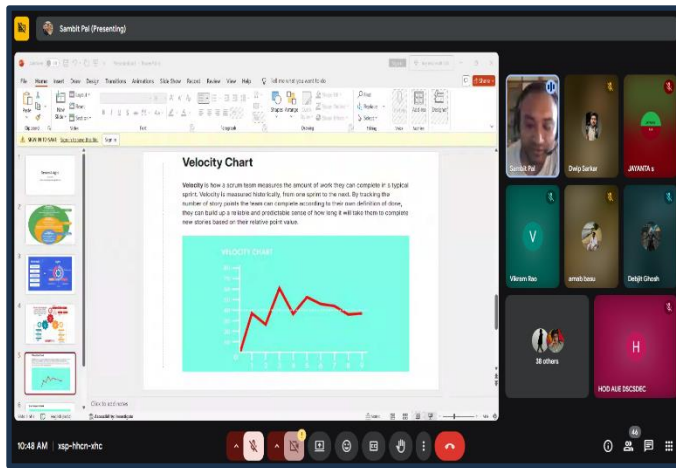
Sambit Pal (Presenting)

File Home Insert Draw Design Transitions Animations Slide Show Record Review View Help Tell me what you want to do

Share

SIGN IN TO SAVE

Velocity Chart

Velocity is how a scrum team measures the amount of work they can complete in a typical sprint. Velocity is measured historically, from one sprint to the next. By tracking the number of story points the team can complete according to their own definition of done, they can build up a reliable and predictable sense of how long it will take them to complete new stories based on their relative point value.

VELOCITY CHART

Click to add notes

Sambit Pal

Dwip Sarkar

JAYANTA s

V

Vikram Rao

arnab basu

Debjit Ghosh

38 others

H

HOD AUE DSCSDEC

10:48 AM | xsp-hhcn-xhc

46